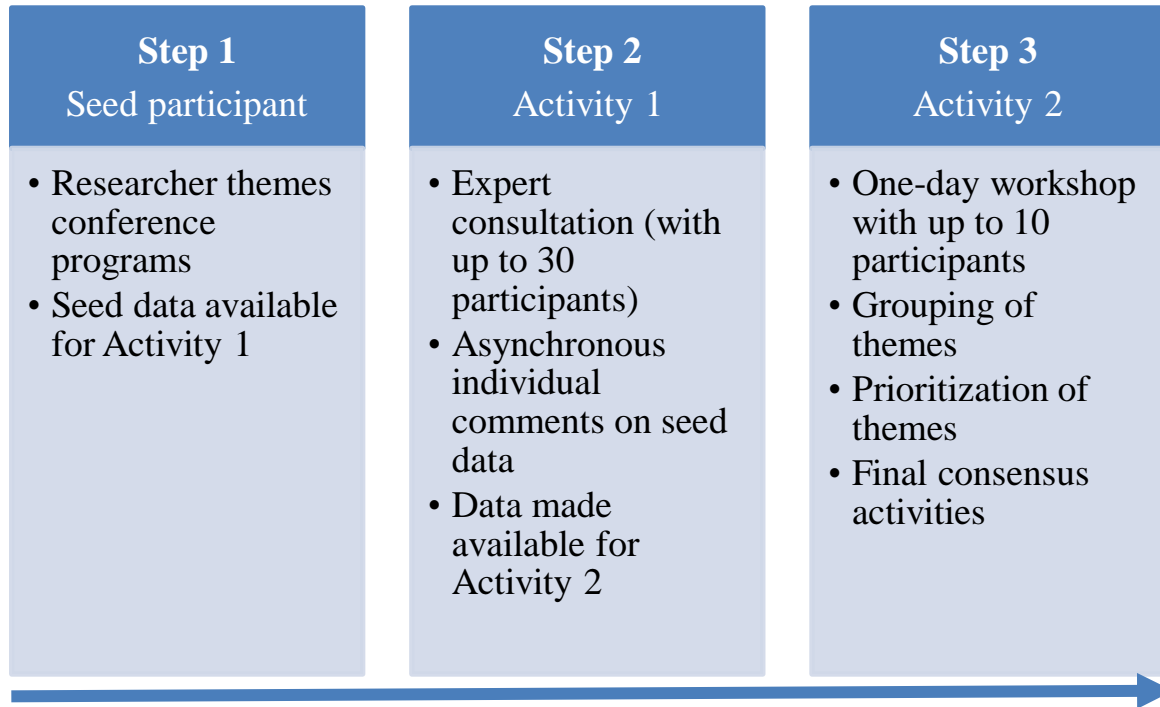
**Step 1**
Seed participant

- Researcher themes conference programs
- Seed data available for Activity 1

**Step 2**
Activity 1

- Expert consultation (with up to 30 participants)
- Asynchronous individual comments on seed data
- Data made available for Activity 2

**Step 3**
Activity 2

- One-day workshop with up to 10 participants
- Grouping of themes
- Prioritization of themes
- Final consensus activities